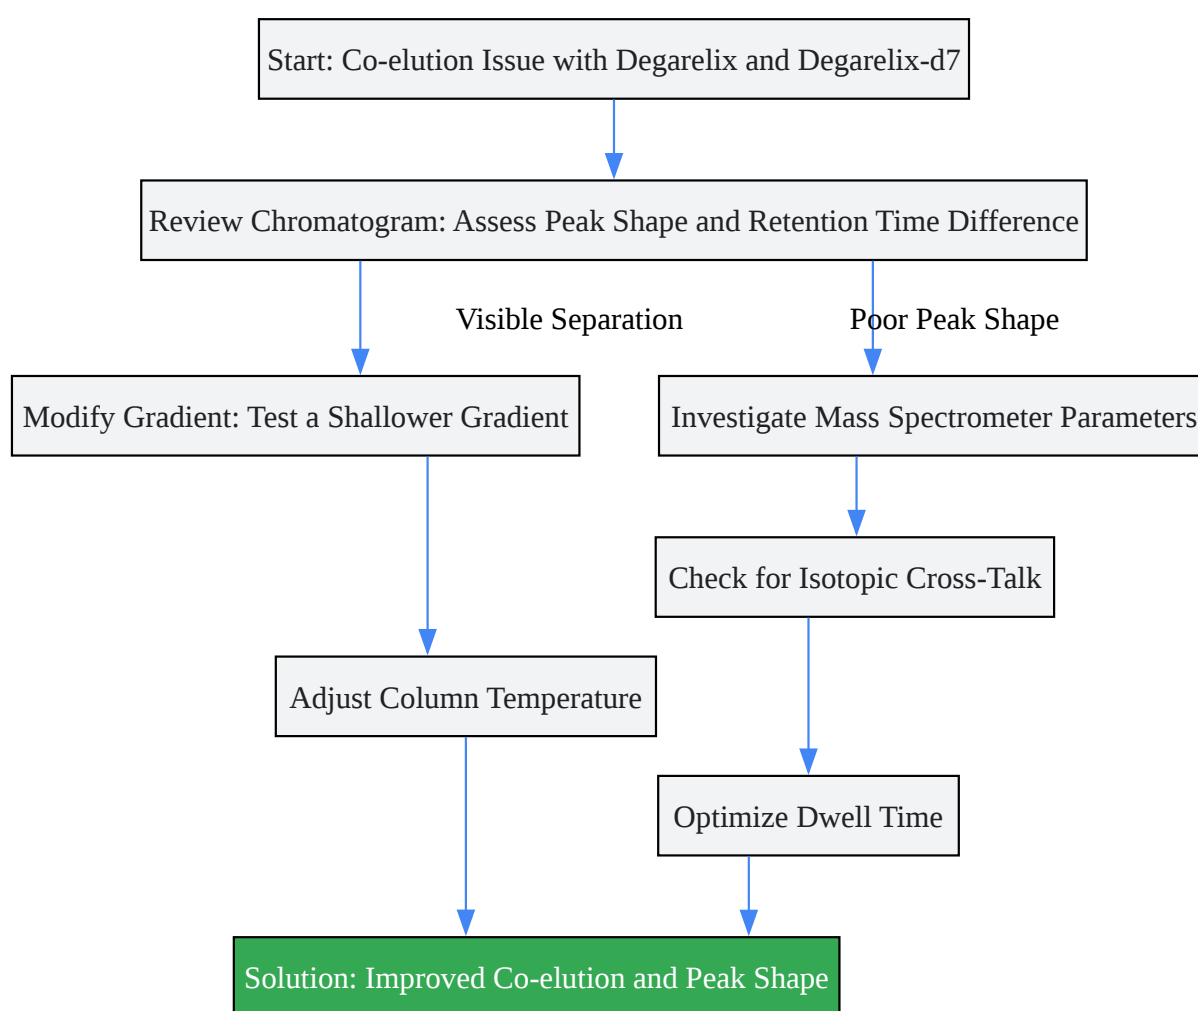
Start: Co-elution Issue with Degarelix and Degarelix-d7

Review Chromatogram: Assess Peak Shape and Retention Time Difference

Visible Separation

Poor Peak Shape

Modify Gradient: Test a Shallower Gradient

Investigate Mass Spectrometer Parameters

Check for Isotopic Cross-Talk

Adjust Column Temperature

Optimize Dwell Time

Solution: Improved Co-elution and Peak Shape